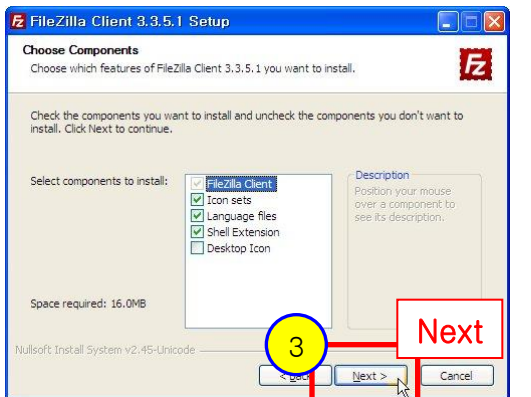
FileZilla Client 3.3.5.1 Setup

Choose Components

Choose which features of FileZilla Client 3.3.5.1 you want to install.

Check the components you want to install and uncheck the components you don't want to install. Click Next to continue.

Select components to install:

FileZilla Client
Icon sets
Language files
Shell Extension
Desktop Icon

Description
Position your mouse over a component to see its description.

Space required: 16.0MB

Nullsoft Install System v2.45-Unicode

3

Next

< Back

Next >

Cancel